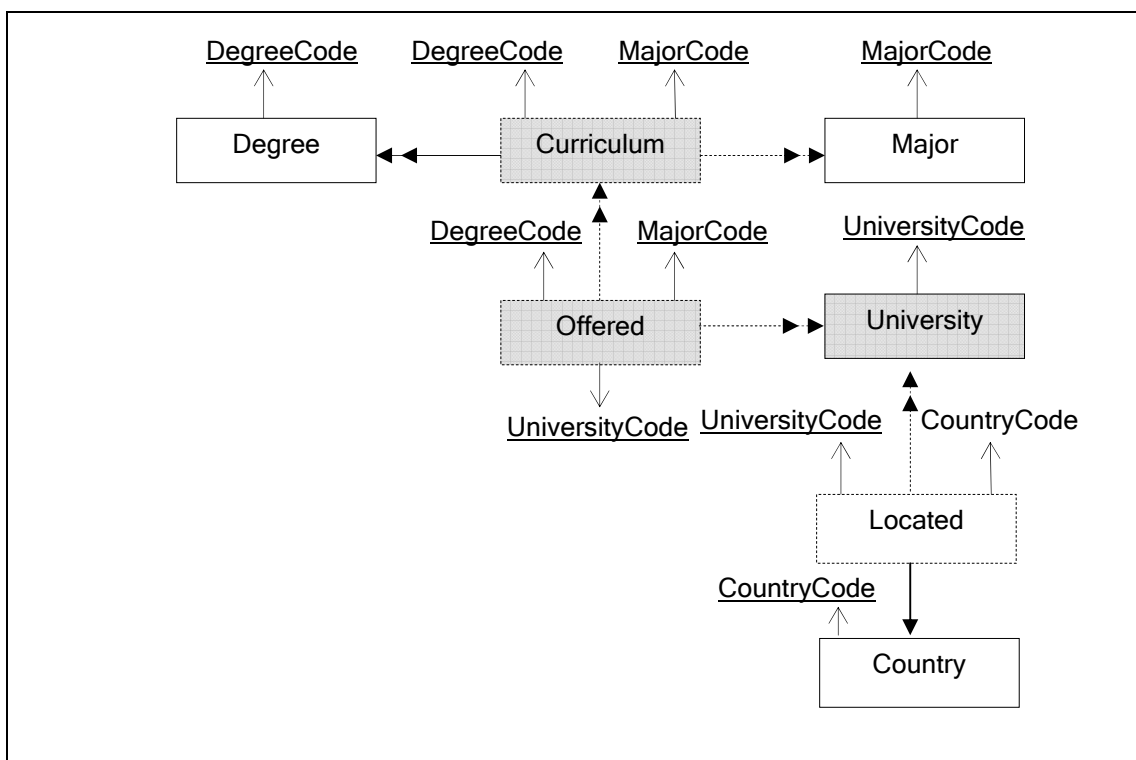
DegreeCode

DegreeCode

MajorCode

MajorCode

Degree

Curriculum

Major

DegreeCode

MajorCode

UniversityCode

Offered

University

UniversityCode

UniversityCode

CountryCode

Located

CountryCode

Country